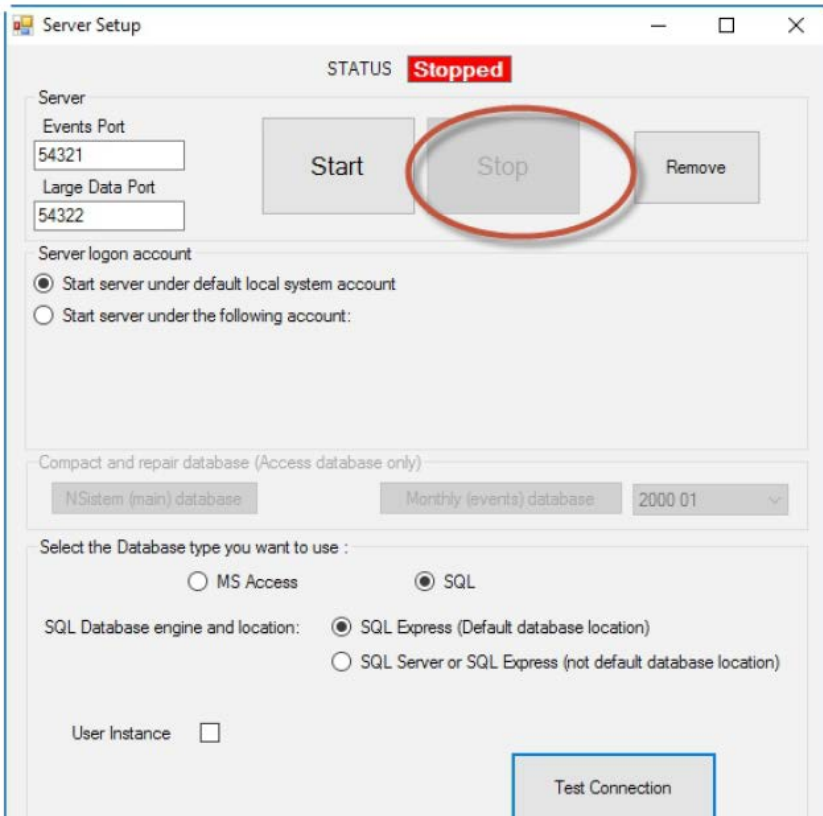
Server Setup

STATUS Stopped

Server
Events Port
54321
Large Data Port
54322

Start
Stop
Remove

Server logon account
Start server under default local system account
Start server under the following account:

Compact and repair database (Access database only)
NSistem (main) database
Monthly (events) database
2000 01

Select the Database type you want to use :
MS Access
SQL

SQL Database engine and location:
SQL Express (Default database location)
SQL Server or SQL Express (not default database location)

User Instance

Test Connection